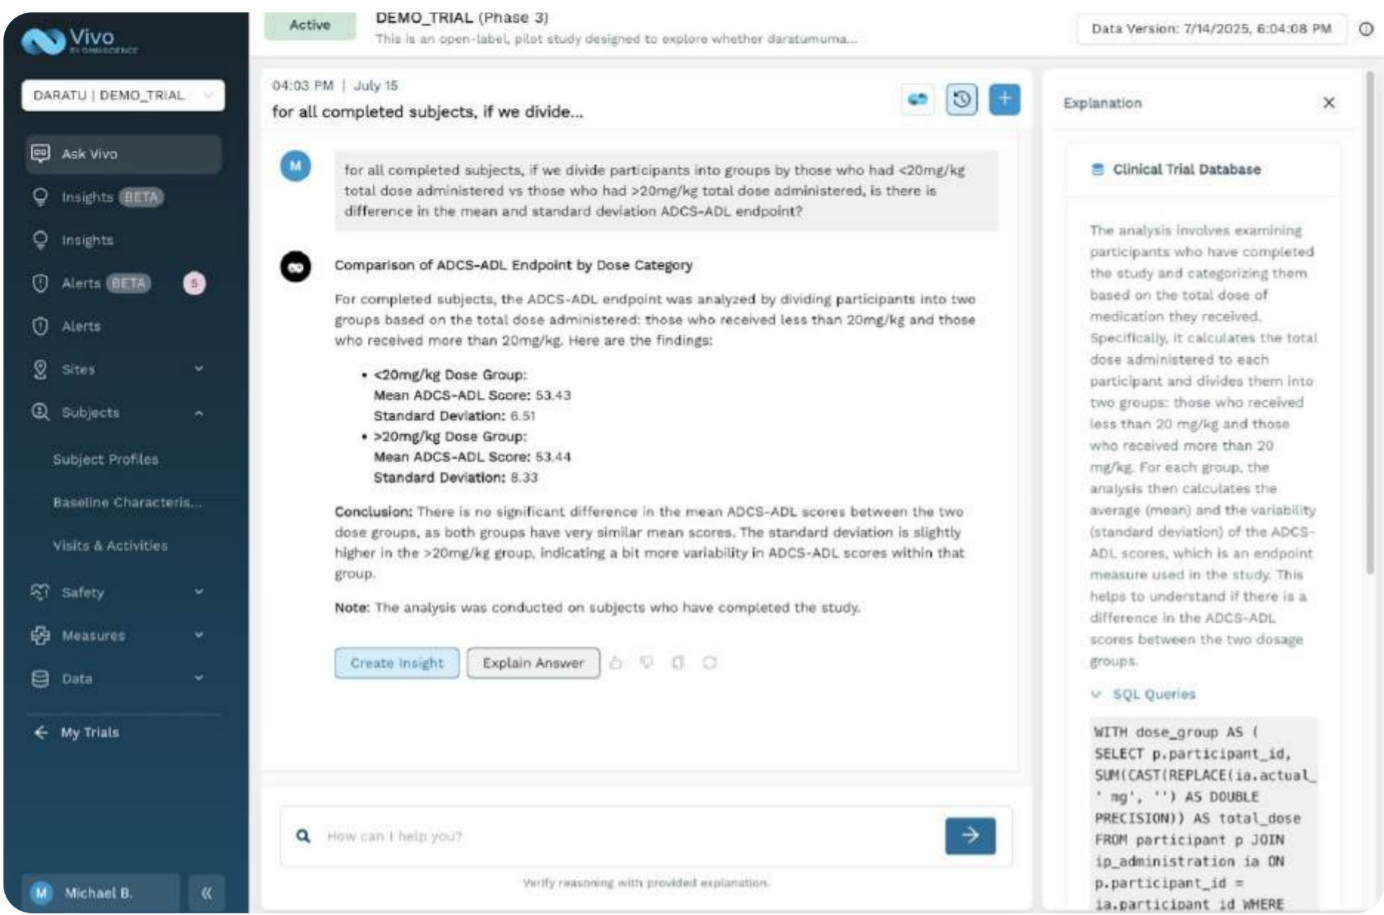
Vivo
BY OMNISCIENCE

DARATU | DEMO_TRIAL

Ask Vivo
Insights BETA
Insights
Alerts BETA 5
Alerts
Sites
Subjects
Subject Profiles
Baseline Characteris...
Visits & Activities
Safety
Measures
Data
My Trials

M Michael B.

Active
DEMO_TRIAL (Phase 3)
This is an open-label, pilot study designed to explore whether daratumuma...

Data Version: 7/14/2025, 6:04:08 PM

04:03 PM | July 15
for all completed subjects, if we divide...

M

for all completed subjects, if we divide participants into groups by those who had <20mg/kg total dose administered vs those who had >20mg/kg total dose administered, is there is difference in the mean and standard deviation ADCS-ADL endpoint?

Comparison of ADCS-ADL Endpoint by Dose Category

For completed subjects, the ADCS-ADL endpoint was analyzed by dividing participants into two groups based on the total dose administered: those who received less than 20mg/kg and those who received more than 20mg/kg. Here are the findings:

- <20mg/kg Dose Group:
Mean ADCS-ADL Score: 53.43
Standard Deviation: 6.51
- >20mg/kg Dose Group:
Mean ADCS-ADL Score: 53.44
Standard Deviation: 8.33

Conclusion: There is no significant difference in the mean ADCS-ADL scores between the two dose groups, as both groups have very similar mean scores. The standard deviation is slightly higher in the >20mg/kg group, indicating a bit more variability in ADCS-ADL scores within that group.

Note: The analysis was conducted on subjects who have completed the study.

Create Insight
Explain Answer

How can I help you?

Verify reasoning with provided explanation.

Explanation

Clinical Trial Database

The analysis involves examining participants who have completed the study and categorizing them based on the total dose of medication they received. Specifically, it calculates the total dose administered to each participant and divides them into two groups: those who received less than 20 mg/kg and those who received more than 20 mg/kg. For each group, the analysis then calculates the average (mean) and the variability (standard deviation) of the ADCS-ADL scores, which is an endpoint measure used in the study. This helps to understand if there is a difference in the ADCS-ADL scores between the two dosage groups.

SQL Queries

WITH dose_group AS (
SELECT p.participant_id,
SUM(CAST(REPLACE(ia.actual_
' mg', '') AS DOUBLE
PRECISION)) AS total_dose
FROM participant p JOIN
ip_administration ia ON
p.participant_id =
ia.participant id WHERE